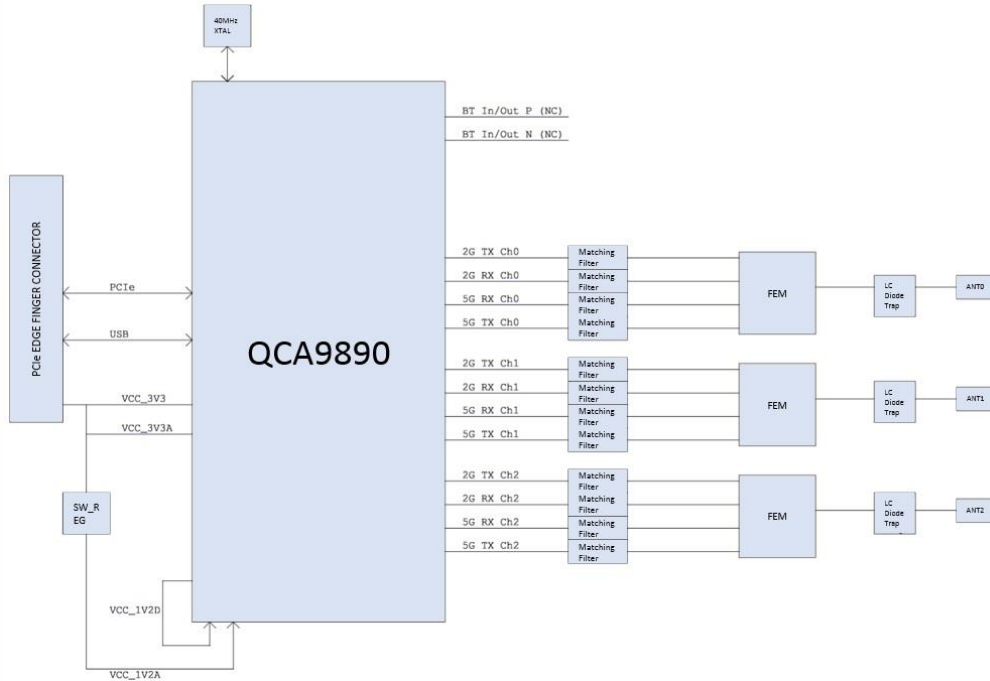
40MHz XTAL

PCIe EDGE FINGER CONNECTOR

PCIe

USB

VCC_3V3

VCC_3V3A

SW_R EG

VCC_1V2D

VCC_1V2A

QCA9890

BT In/Out P (NC)

BT In/Out N (NC)

2G TX Ch0
Matching Filter
2G RX Ch0
Matching Filter
5G RX Ch0
Matching Filter
5G TX Ch0
Matching Filter
FEM
LC Diode Trap
ANT0

2G TX Ch1
Matching Filter
2G RX Ch1
Matching Filter
5G RX Ch1
Matching Filter
5G TX Ch1
Matching Filter
FEM
LC Diode Trap
ANT1

2G TX Ch2
Matching Filter
2G RX Ch2
Matching Filter
5G RX Ch2
Matching Filter
5G TX Ch2
Matching Filter
FEM
LC Diode Trap
ANT2